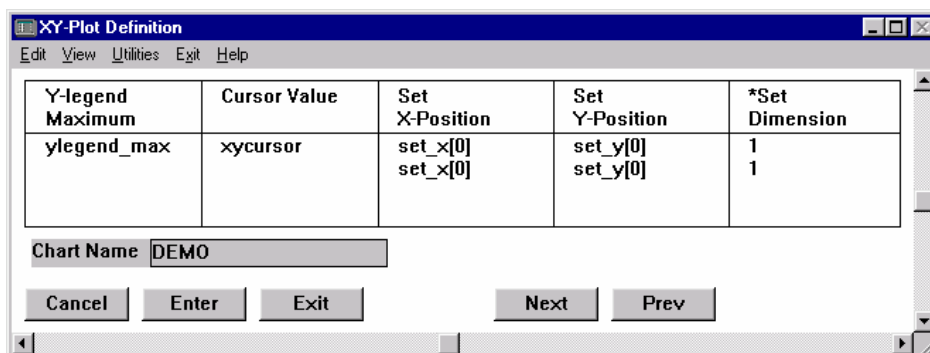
XY-Plot Definition

Edit View Utilities Exit Help

| Y-legend Maximum | Cursor Value | Set X-Position | Set Y-Position | *Set Dimension |
|---|---|---|---|---|
| ylegend_max | xycursor | set_x[0] set_x[0] | set_y[0] set_y[0] | 1 1 |

Chart Name DEMO

Cancel Enter Exit Next Prev